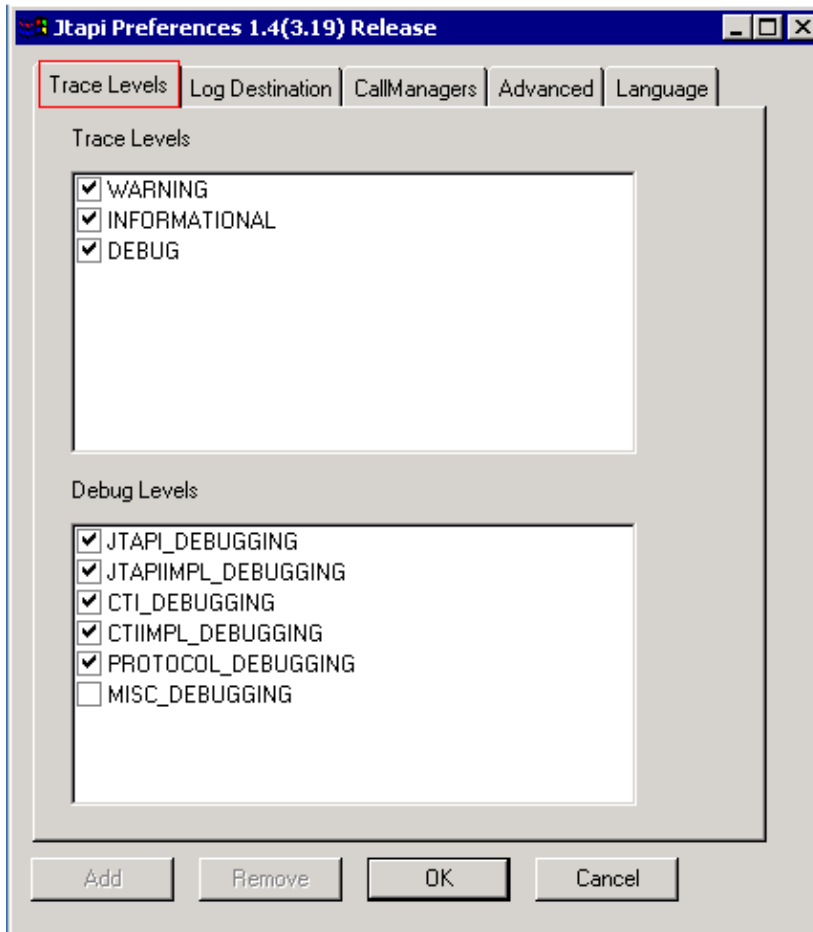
Jtapi Preferences 1.4(3.19) Release

Trace Levels | Log Destination | CallManagers | Advanced | Language

Trace Levels

WARNING
INFORMATIONAL
DEBUG

Debug Levels

JTAPI_DEBUGGING
JTAPIIMPL_DEBUGGING
CTI_DEBUGGING
CTIIMPL_DEBUGGING
PROTOCOL_DEBUGGING
MISC_DEBUGGING

Add
Remove
OK
Cancel